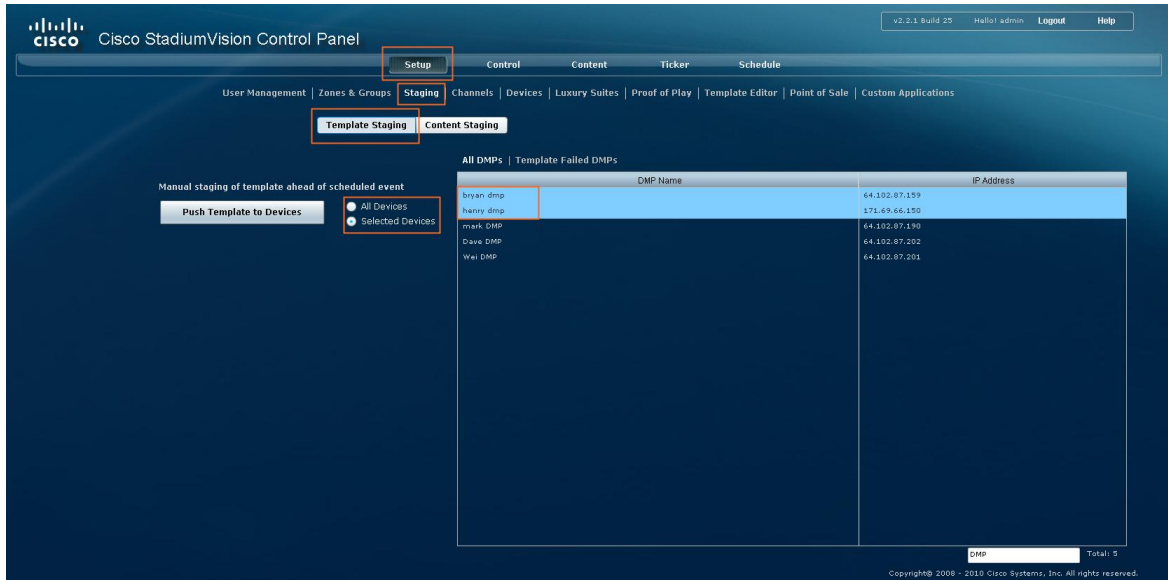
cisco Cisco StadiumVision Control Panel

v2.2.1 Build 25 Hello! admin Logout Help

Setup Control Content Ticker Schedule

User Management | Zones & Groups | Staging | Channels | Devices | Luxury Suites | Proof of Play | Template Editor | Point of Sale | Custom Applications

Template Staging Content Staging

All DMPs | Template Failed DMPs

Manual staging of template ahead of scheduled event

Push Template to Devices

All Devices
Selected Devices

| DMP Name | IP Address |
|---|---|
| bryan dmp | 64.102.87.159 |
| henry dmp | 171.69.66.150 |
| mark DMP | 64.102.87.190 |
| Dave DMP | 64.102.87.202 |
| Wei DMP | 64.102.87.201 |

DMP Total: 5

Copyright© 2008 - 2010 Cisco Systems, Inc. All rights reserved.